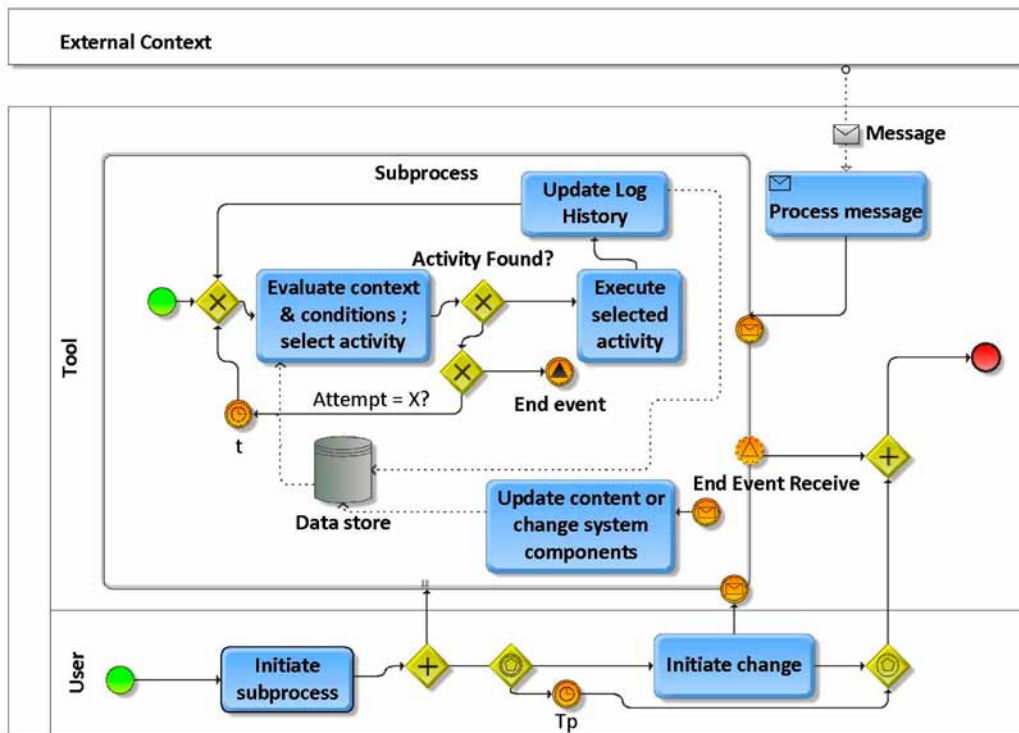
External Context

Message

Tool

Subprocess

Update Log History

Process message

Activity Found?

Evaluate context & conditions ; select activity

Execute selected activity

Attempt = X?

End event

t

Data store

Update content or change system components

End Event Receive

User

Initiate subprocess

Initiate change

Tp